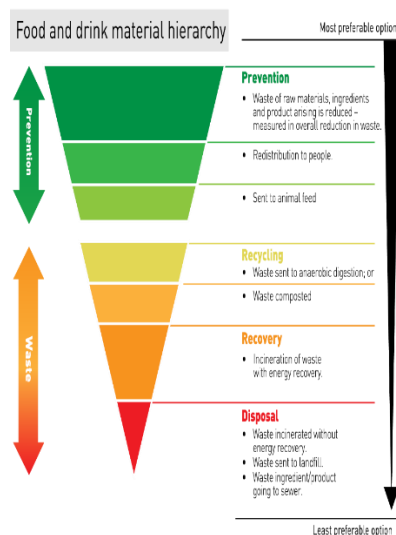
Food and drink material hierarchy

Most preferable option

Prevention

Prevention

• Waste of raw materials, ingredients and product arising is reduced – measured in overall reduction in waste.

• Redistribution to people

• Sent to animal feed

Waste

Recycling

• Waste sent to anaerobic digestion; or

• Waste composted

Recovery

• Incineration of waste with energy recovery.

Disposal

• Waste incinerated without energy recovery.

• Waste sent to landfill.

• Waste ingredient/product going to sewer.

Least preferable option